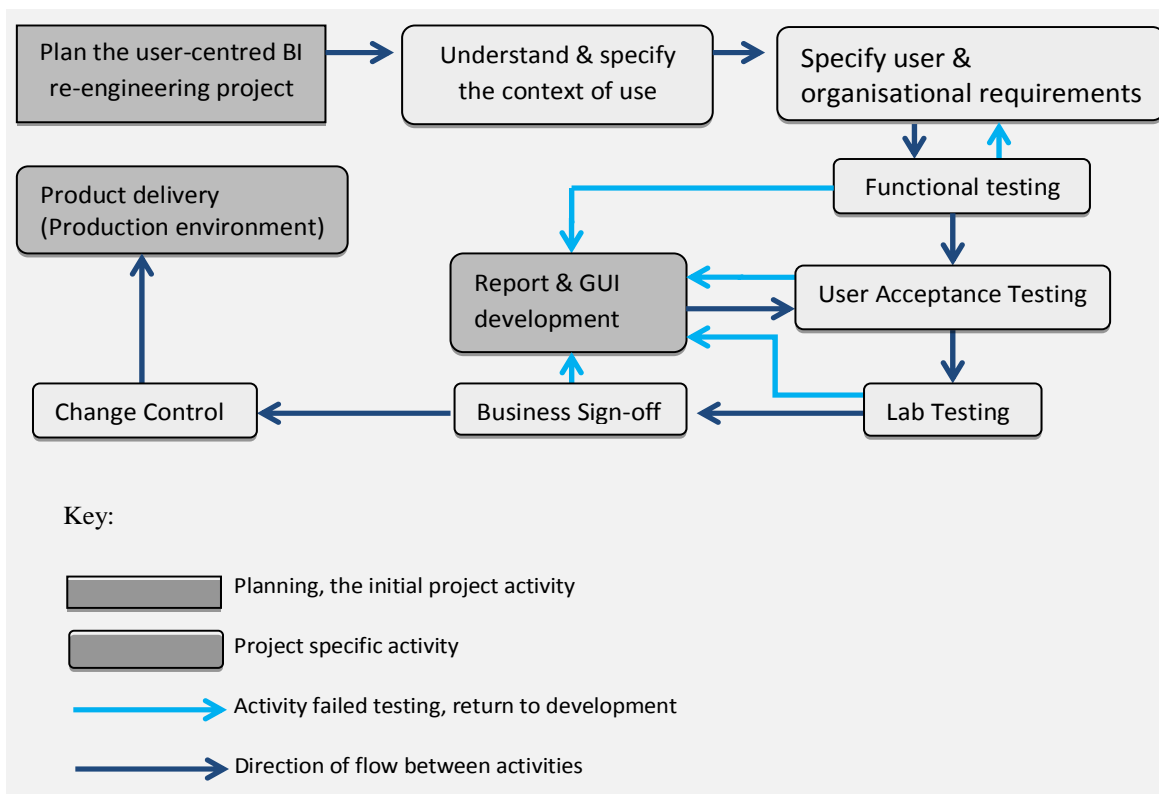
Plan the user-centred BI re-engineering project

Understand & specify the context of use

Specify user & organisational requirements

Functional testing

Product delivery (Production environment)

Report & GUI development

User Acceptance Testing

Lab Testing

Business Sign-off

Change Control

Key:

Planning, the initial project activity

Project specific activity

Activity failed testing, return to development

Direction of flow between activities